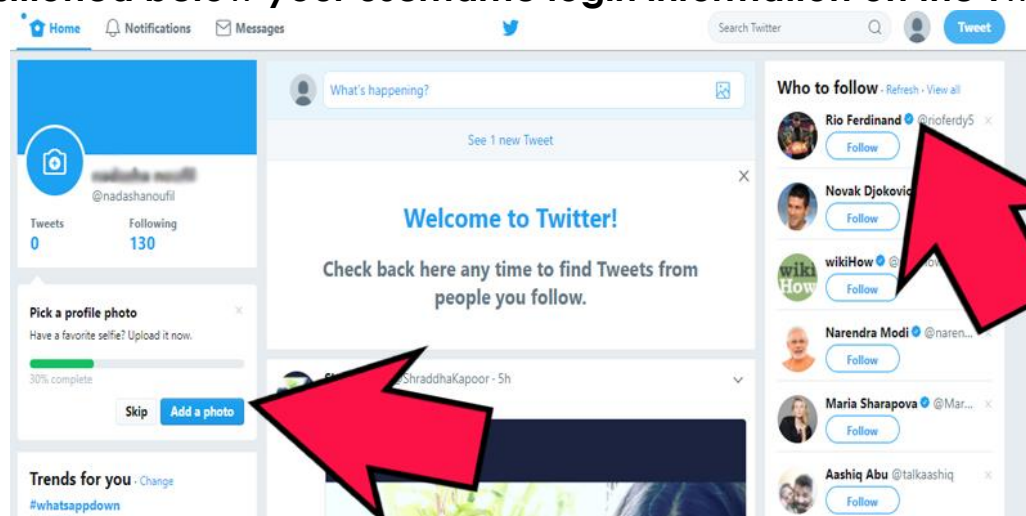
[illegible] below. Your username login information on the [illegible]

Home Notifications Messages

Search Twitter

Tweet

@nadashanoufil

Tweets 0

Following 130

Pick a profile photo

Have a favorite selfie? Upload it now.

30% complete

Skip Add a photo

Trends for you · Change

#whatsappdown

What's happening?

See 1 new Tweet

Welcome to Twitter!

Check back here any time to find Tweets from people you follow.

@ShraddhaKapoor · 5h

Who to follow · Refresh · View all

Rio Ferdinand @rioferdy5

Follow

Novak Djokovic

Follow

wikiHow

Follow

Narendra Modi @naren...

Follow

Maria Sharapova @Mar...

Follow

Aashiq Abu @talkaashiq

Follow